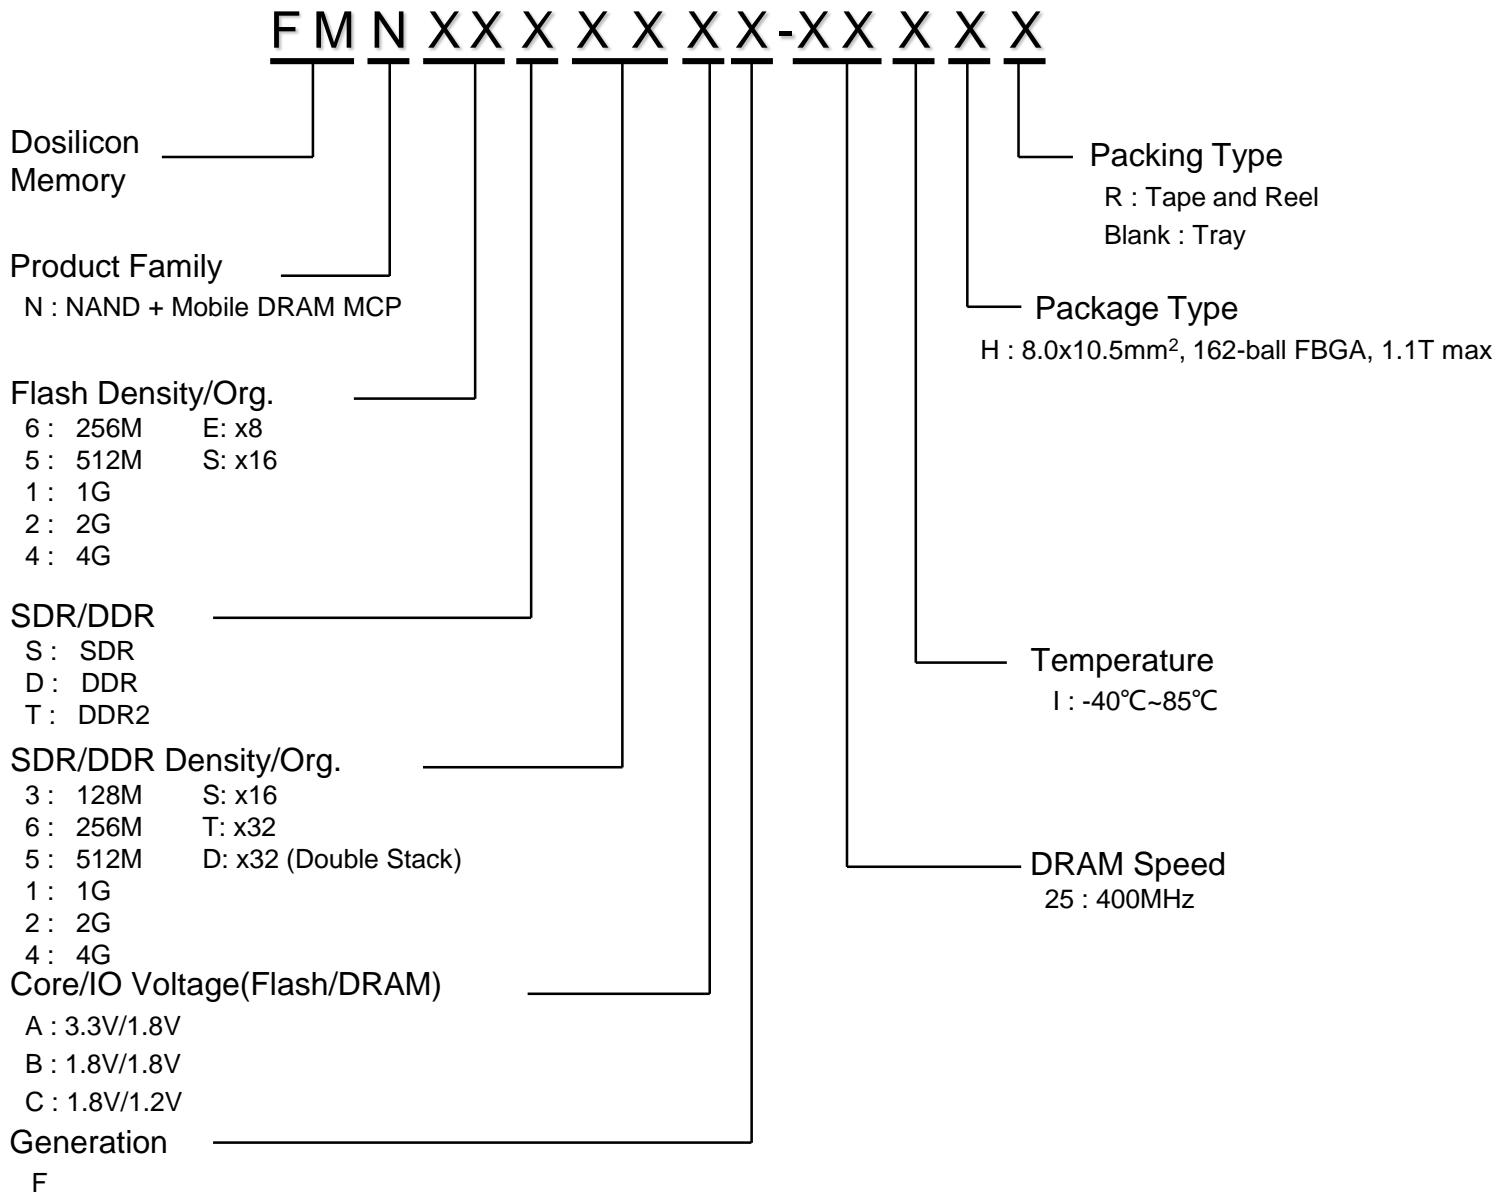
FMNXXXXXXX-XXXXX

Dosilicon Memory

Product Family
N : NAND + Mobile DRAM MCP

Flash Density/Org.
6 : 256M E: x8
5 : 512M S: x16
1 : 1G
2 : 2G
4 : 4G

SDR/DDR
S : SDR
D : DDR
T : DDR2

SDR/DDR Density/Org.
3 : 128M S: x16
6 : 256M T: x32
5 : 512M D: x32 (Double Stack)
1 : 1G
2 : 2G
4 : 4G

Core/IO Voltage(Flash/DRAM)
A : 3.3V/1.8V
B : 1.8V/1.8V
C : 1.8V/1.2V

Generation
F

Packing Type
R : Tape and Reel
Blank : Tray

Package Type
H : 8.0x10.5mm$^2$, 162-ball FBGA, 1.1T max

Temperature
I : -40℃~85℃

DRAM Speed
25 : 400MHz